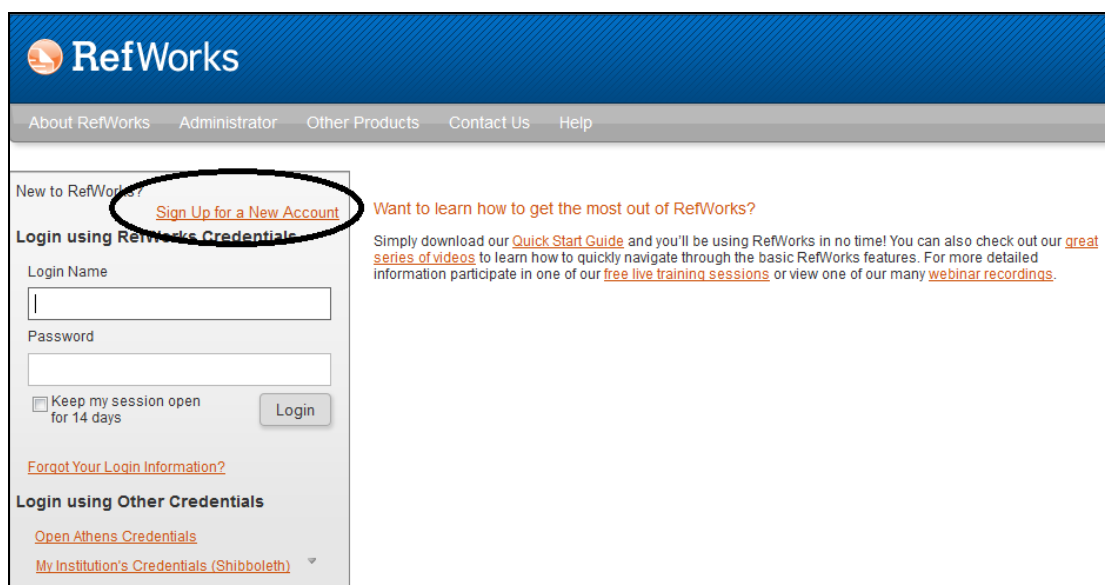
RefWorks

About RefWorks Administrator Other Products Contact Us Help

New to RefWorks?
Sign Up for a New Account

Login using RefWorks Credentials

Login Name

Password

Keep my session open for 14 days

Login

Forgot Your Login Information?

Login using Other Credentials

Open Athens Credentials

My Institution's Credentials (Shibboleth)

Want to learn how to get the most out of RefWorks?

Simply download our Quick Start Guide and you'll be using RefWorks in no time! You can also check out our great series of videos to learn how to quickly navigate through the basic RefWorks features. For more detailed information participate in one of our free live training sessions or view one of our many webinar recordings.